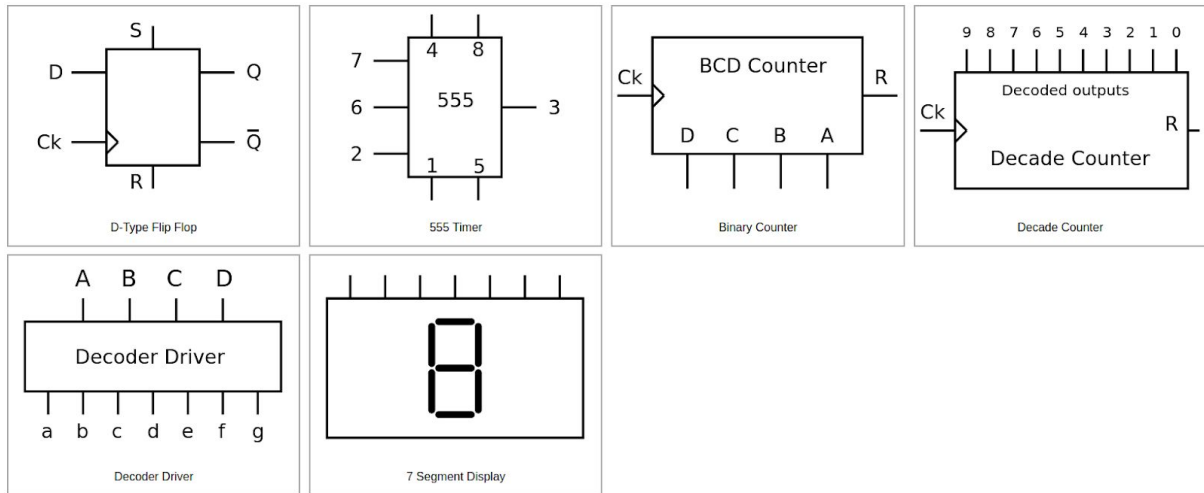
S
D
Q
Ck
$\bar{Q}$
R
D-Type Flip Flop

4 8
7
555
3
6
2
1 5
555 Timer

Ck
BCD Counter
R
D C B A
Binary Counter

9 8 7 6 5 4 3 2 1 0
Decoded outputs
Ck
R
Decade Counter
Decade Counter

A B C D
Decoder Driver
a b c d e f g
Decoder Driver

7 Segment Display